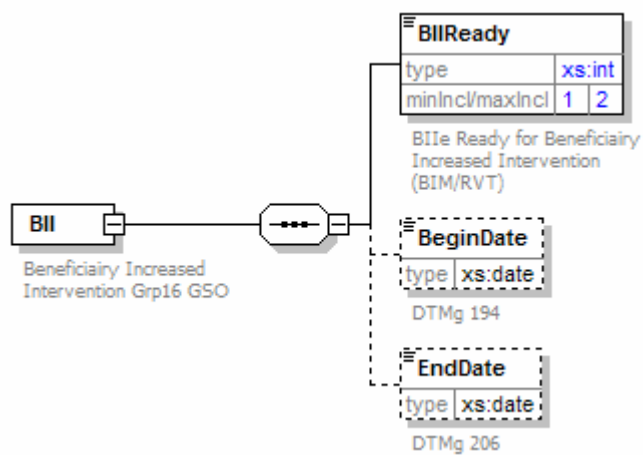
BII

Beneficiairy Increased Intervention Grp16 GSO

BIIReady

| type | xs:int | |
|---|---|---|
| minIncl/maxIncl | 1 | 2 |

BIIe Ready for Beneficiairy Increased Intervention (BIM/RVT)

BeginDate

| type | xs:date |
|---|---|

DTMg 194

EndDate

| type | xs:date |
|---|---|

DTMg 206